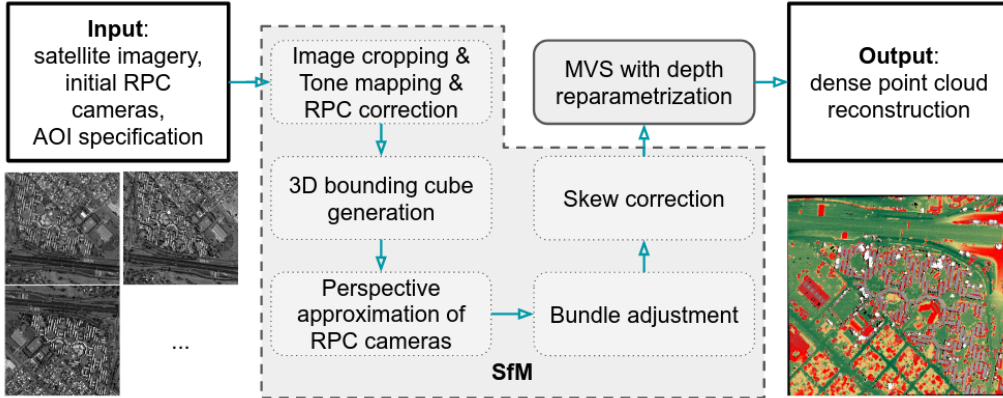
**Input**:
satellite imagery,
initial RPC
cameras,
AOI specification

...

Image cropping &
Tone mapping &
RPC correction

3D bounding cube
generation

Perspective
approximation of
RPC cameras

Bundle adjustment

Skew correction

MVS with depth
reparametrization

**SfM**

**Output**:
dense point cloud
reconstruction